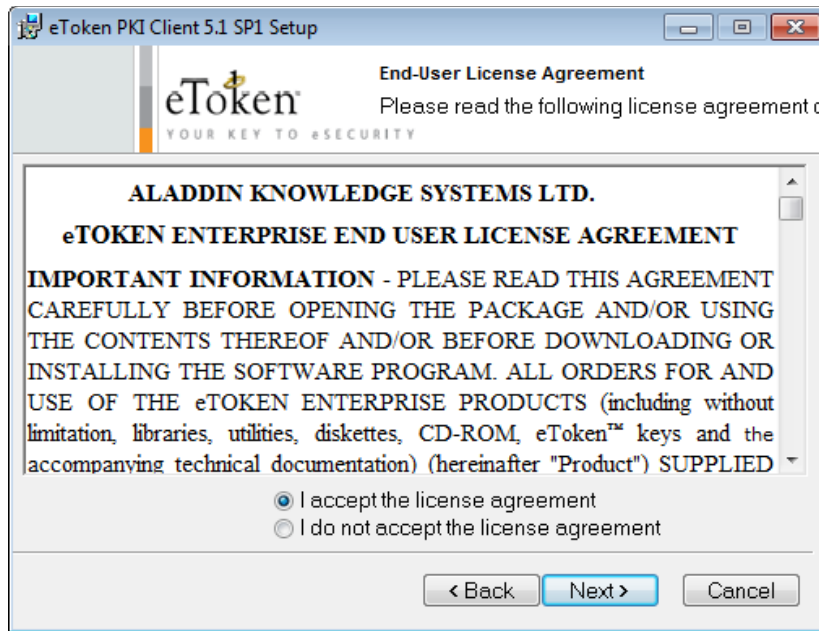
eToken PKI Client 5.1 SP1 Setup

eToken
YOUR KEY TO eSECURITY

End-User License Agreement
Please read the following license agreement c

ALADDIN KNOWLEDGE SYSTEMS LTD.
eTOKEN ENTERPRISE END USER LICENSE AGREEMENT

IMPORTANT INFORMATION - PLEASE READ THIS AGREEMENT CAREFULLY BEFORE OPENING THE PACKAGE AND/OR USING THE CONTENTS THEREOF AND/OR BEFORE DOWNLOADING OR INSTALLING THE SOFTWARE PROGRAM. ALL ORDERS FOR AND USE OF THE eTOKEN ENTERPRISE PRODUCTS (including without limitation, libraries, utilities, diskettes, CD-ROM, eToken™ keys and the accompanying technical documentation) (hereinafter "Product") SUPPLIED

I accept the license agreement
I do not accept the license agreement

< Back
Next >
Cancel